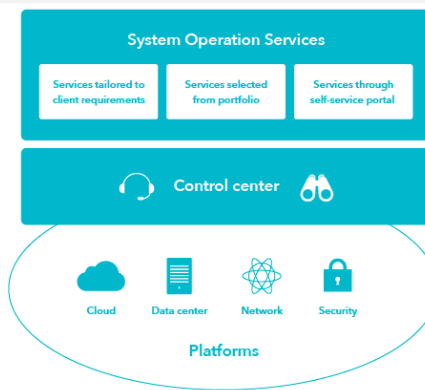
System Operation Services

Services tailored to client requirements

Services selected from portfolio

Services through self-service portal

Control center

Cloud

Data center

Network

Security

Platforms